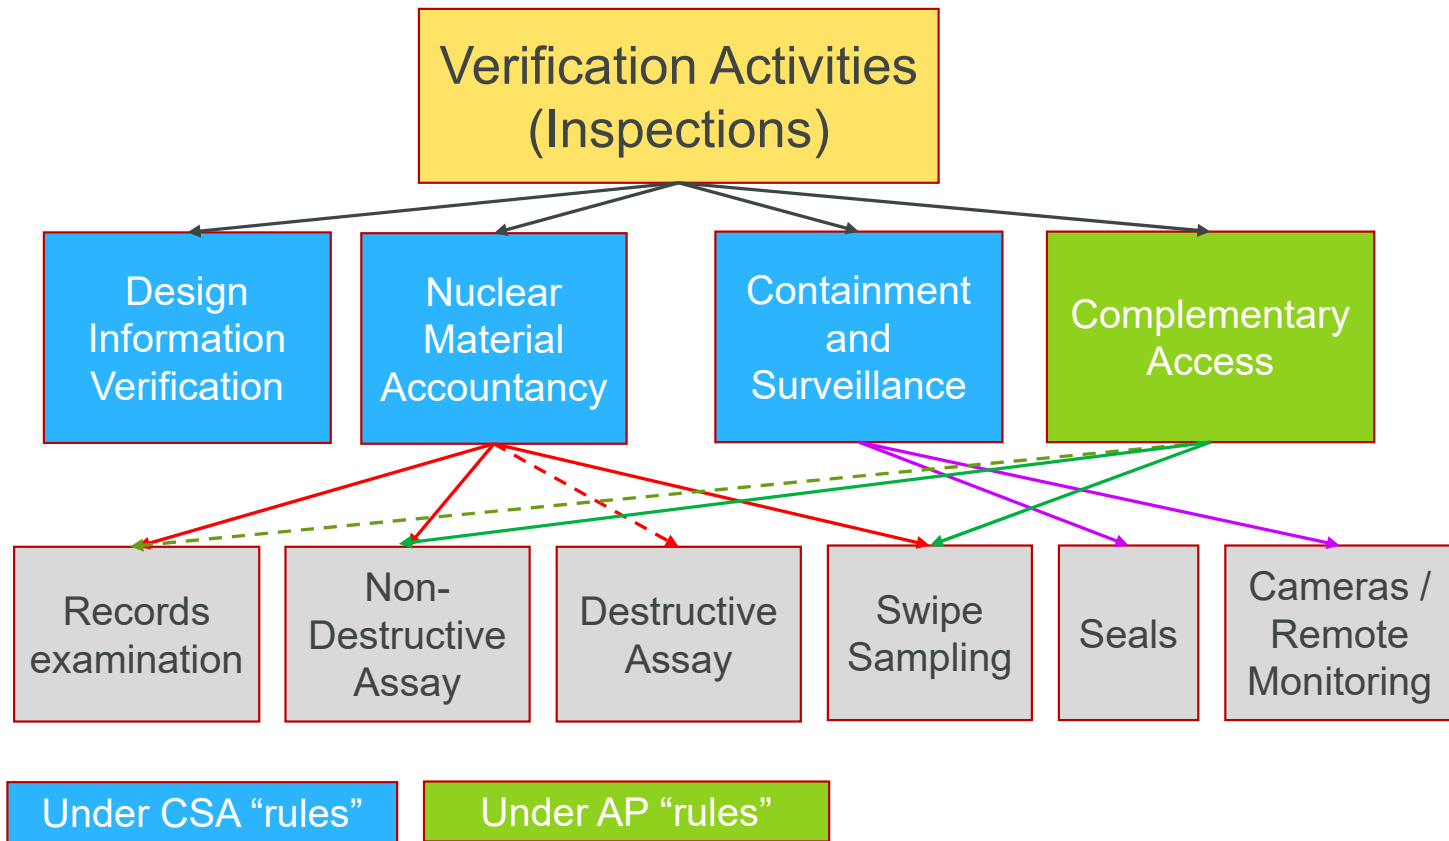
Verification Activities (Inspections)

Design Information Verification

Nuclear Material Accountancy

Containment and Surveillance

Complementary Access

Records examination

Non-Destructive Assay

Destructive Assay

Swipe Sampling

Seals

Cameras / Remote Monitoring

Under CSA “rules”

Under AP “rules”